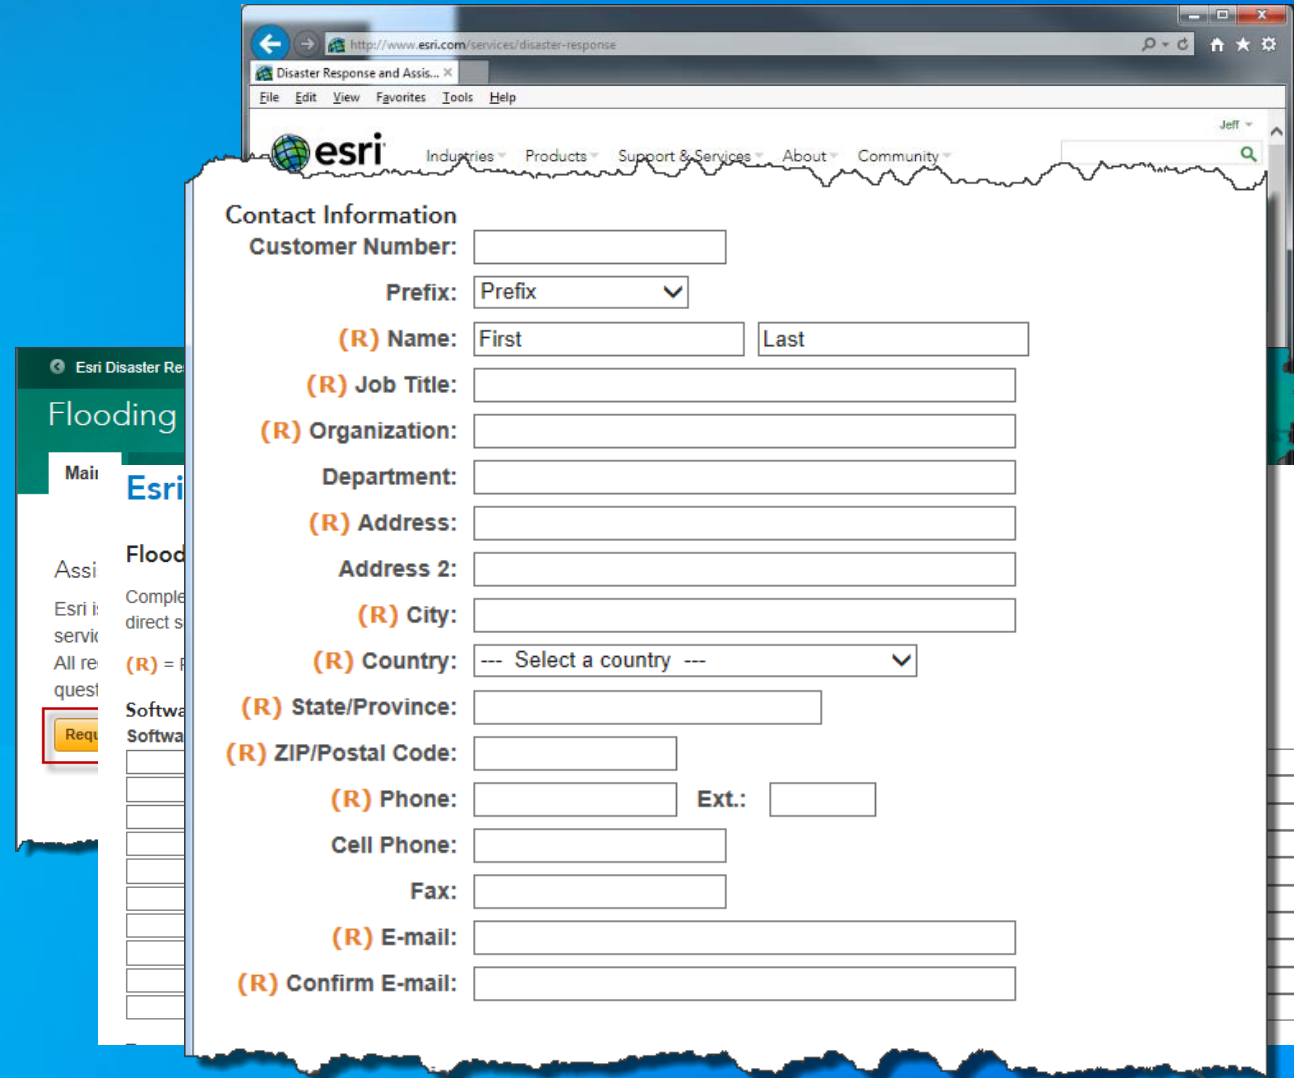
http://www.esri.com/services/disaster-response

Disaster Response and Assis...

File Edit View Favorites Tools Help

Jeff

esri

Industries Products Support & Services About Community

Esri Disaster Re

Flooding

Mai

Esri

Flood

Assi

Comple

direct s

Esri i

servic

All re

quest

(R) = R

Requ

Softwa

Softwa

Contact Information

Customer Number:

Prefix: Prefix

(R) Name: First Last

(R) Job Title:

(R) Organization:

Department:

(R) Address:

Address 2:

(R) City:

(R) Country: --- Select a country ---

(R) State/Province:

(R) ZIP/Postal Code:

(R) Phone: Ext.:

Cell Phone:

Fax:

(R) E-mail:

(R) Confirm E-mail: